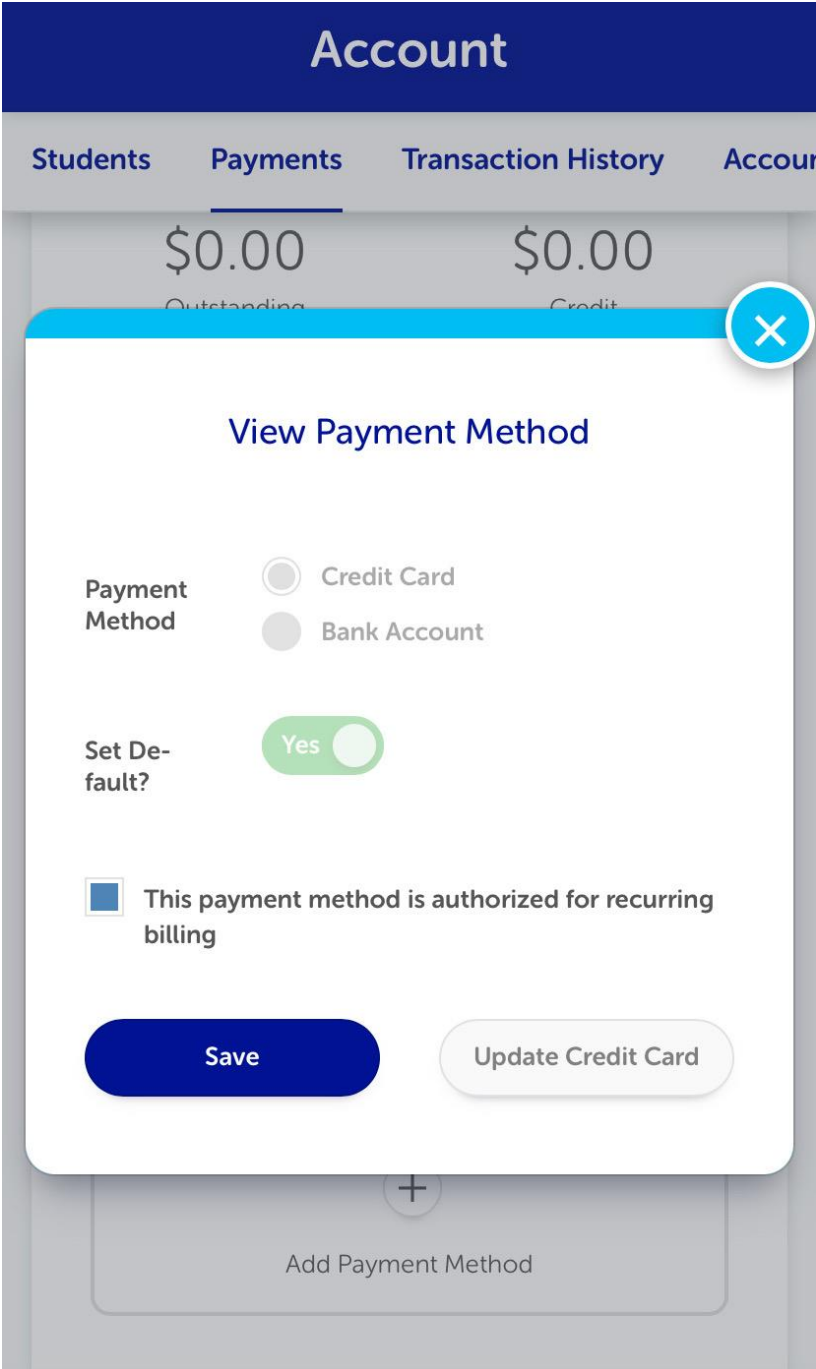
Account

Students Payments Transaction History Accou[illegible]

$0.00
Outstanding

$0.00
Credit

View Payment Method

Payment Method

Credit Card

Bank Account

Set Default?

Yes

This payment method is authorized for recurring billing

Save

Update Credit Card

+

Add Payment Method